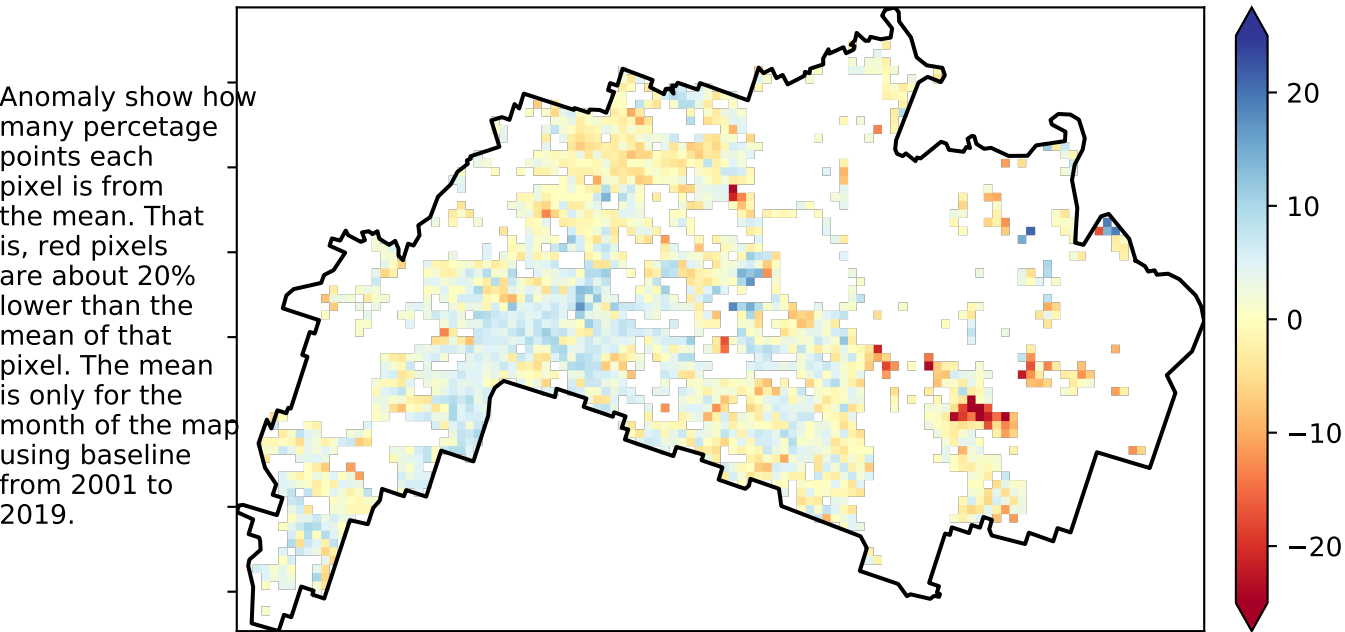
Anomaly show how many percetage points each pixel is from the mean. That is, red pixels are about 20% lower than the mean of that pixel. The mean is only for the month of the map using baseline from 2001 to 2019.

20
10
0
−10
−20